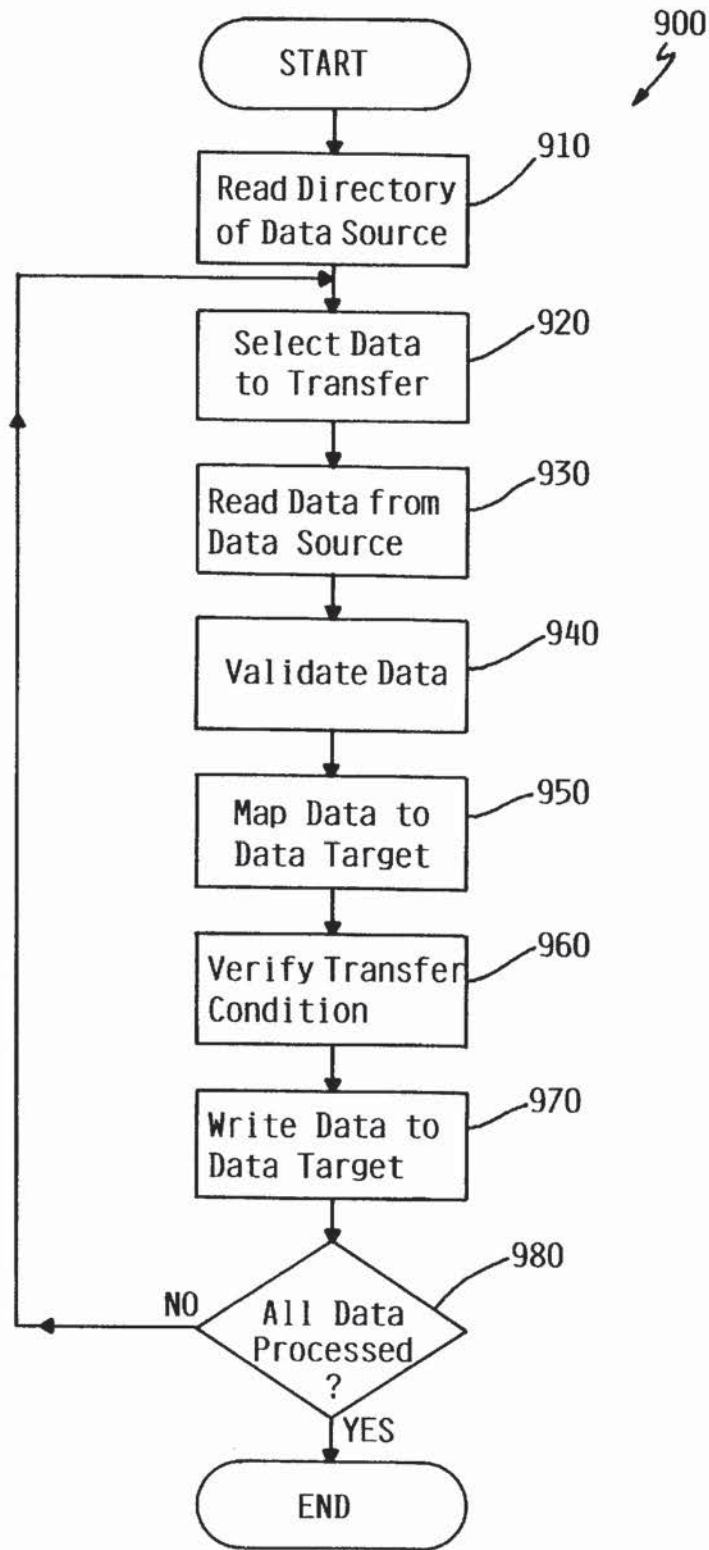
900

START

Read Directory of Data Source

910

Select Data to Transfer

920

Read Data from Data Source

930

Validate Data

940

Map Data to Data Target

950

Verify Transfer Condition

960

Write Data to Data Target

970

All Data Processed ?

980

NO

YES

END